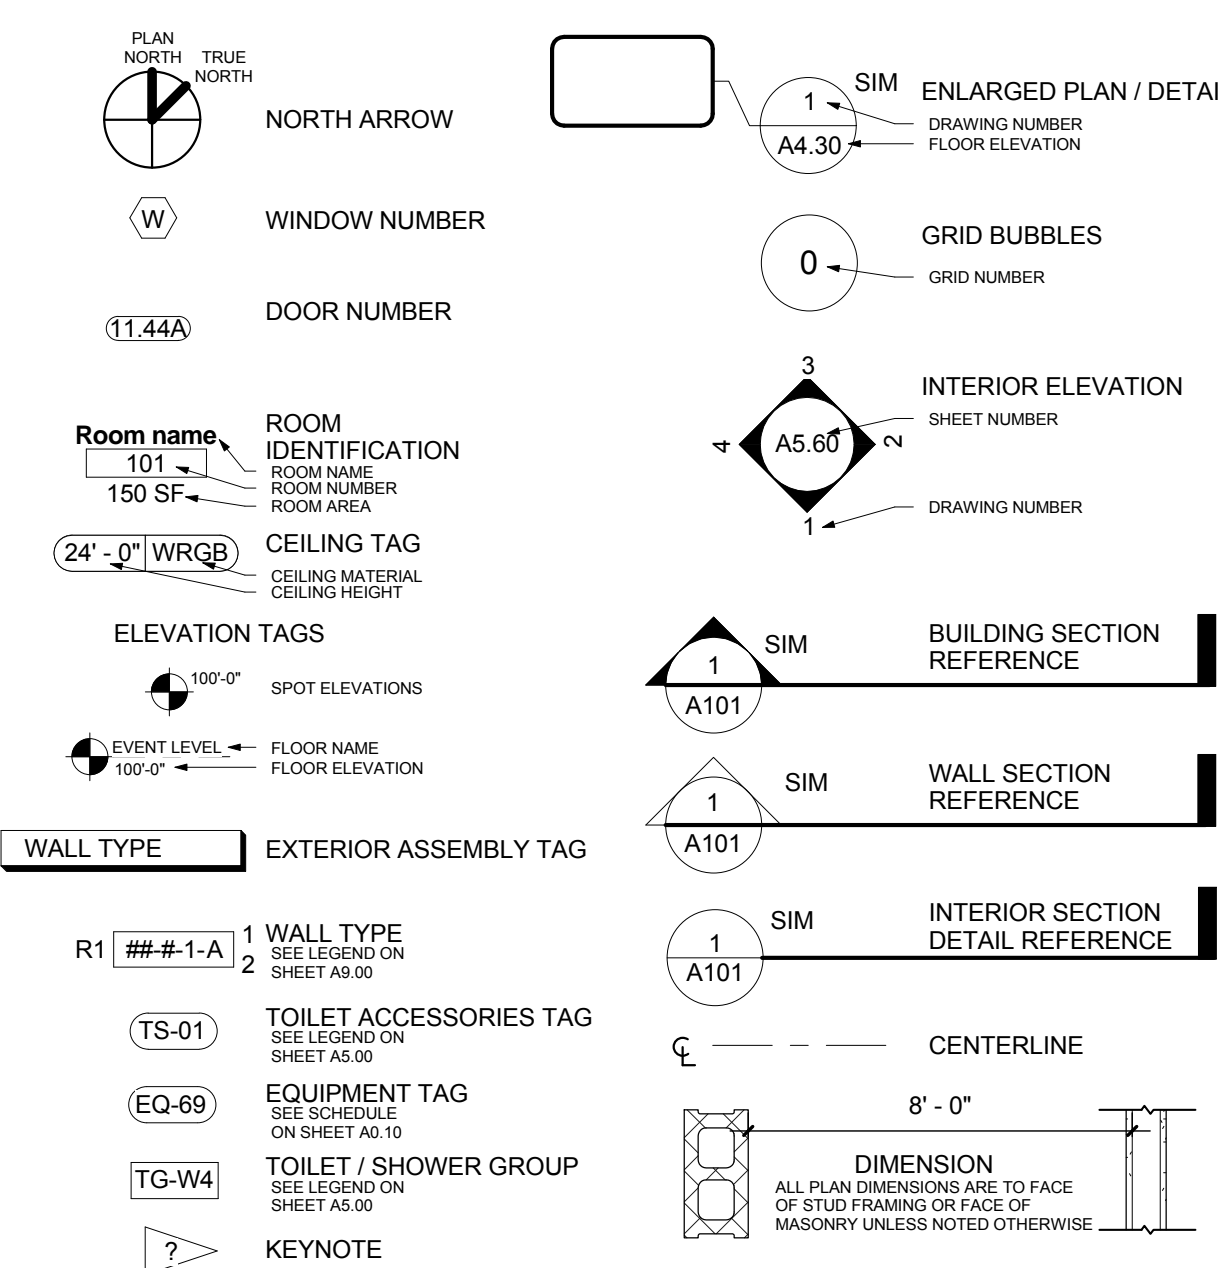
PLAN NORTH
TRUE NORTH
NORTH ARROW

W
WINDOW NUMBER

11.44A
DOOR NUMBER

Room name
101
150 SF
ROOM IDENTIFICATION
ROOM NAME
ROOM NUMBER
ROOM AREA

24' - 0" | WRGB
CEILING TAG
CEILING MATERIAL
CEILING HEIGHT

ELEVATION TAGS

100'-0"
SPOT ELEVATIONS

EVENT LEVEL
100'-0"
FLOOR NAME
FLOOR ELEVATION

WALL TYPE
EXTERIOR ASSEMBLY TAG

R1 ##-#-1-A 1 2
WALL TYPE
SEE LEGEND ON SHEET A9.00

TS-01
TOILET ACCESSORIES TAG
SEE LEGEND ON SHEET A5.00

EQ-69
EQUIPMENT TAG
SEE SCHEDULE ON SHEET A0.10

TG-W4
TOILET / SHOWER GROUP
SEE LEGEND ON SHEET A5.00

?
KEYNOTE

SIM
1
A4.30
ENLARGED PLAN / DETAI
DRAWING NUMBER
FLOOR ELEVATION

0
GRID BUBBLES
GRID NUMBER

3
4
A5.60
2
1
INTERIOR ELEVATION
SHEET NUMBER
DRAWING NUMBER

SIM
1
A101
BUILDING SECTION REFERENCE

SIM
1
A101
WALL SECTION REFERENCE

SIM
1
A101
INTERIOR SECTION DETAIL REFERENCE

CENTERLINE

8' - 0"
DIMENSION
ALL PLAN DIMENSIONS ARE TO FACE OF STUD FRAMING OR FACE OF MASONRY UNLESS NOTED OTHERWISE